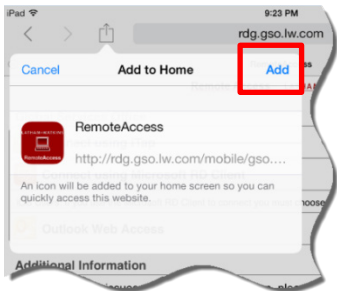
iPad
9:23 PM
rdg.gso.lw.com
Cancel
Add to Home
Add
RemoteAccess
RemoteAccess
http://rdg.gso.lw.com/mobile/gso....
An icon will be added to your home screen so you can quickly access this website.
Outlook Web Access
Additional Information